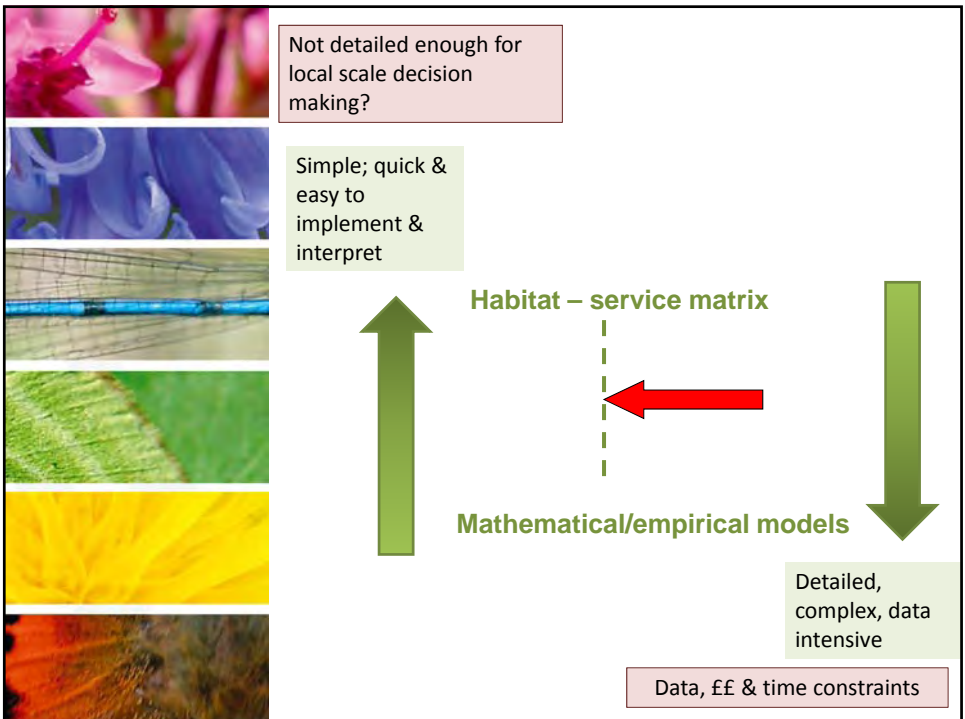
Not detailed enough for local scale decision making?

Simple; quick & easy to implement & interpret

Habitat – service matrix

Mathematical/empirical models

Detailed, complex, data intensive

Data, ££ & time constraints